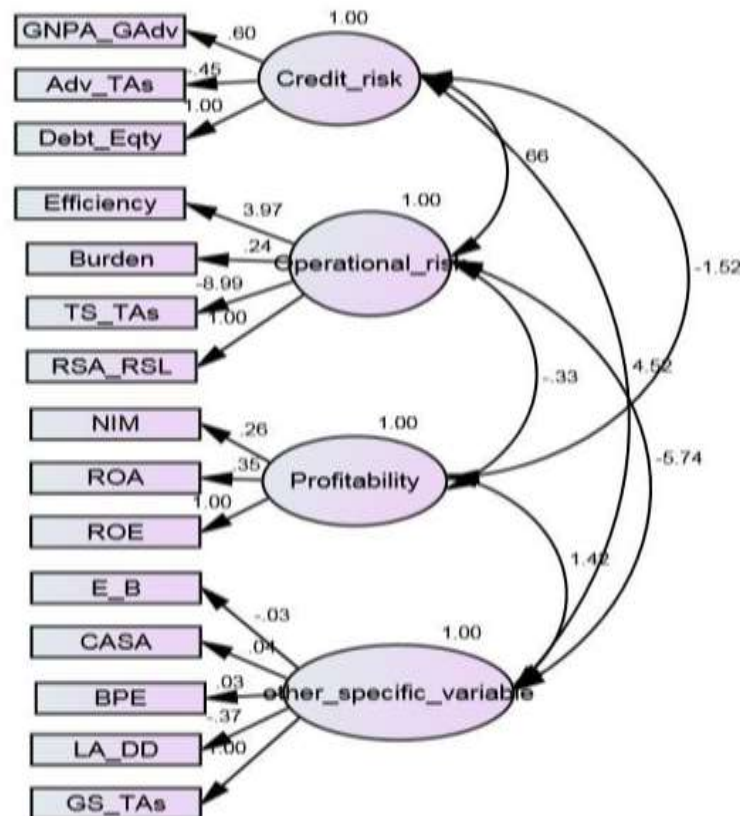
GNPA_GAdv
Adv_TAs
Debt_Eqty
.60
.45
1.00
1.00
Credit_risk
.66
Efficiency
Burden
TS_TAs
RSA_RSL
3.97
.24
-8.99
1.00
1.00
Operational_risk
-1.52
4.52
-.33
NIM
ROA
ROE
.26
.35
1.00
1.00
Profitability
-5.74
1.42
E_B
CASA
BPE
LA_DD
GS_TAs
-.03
.04
.03
-.37
1.00
1.00
other_specific_variable